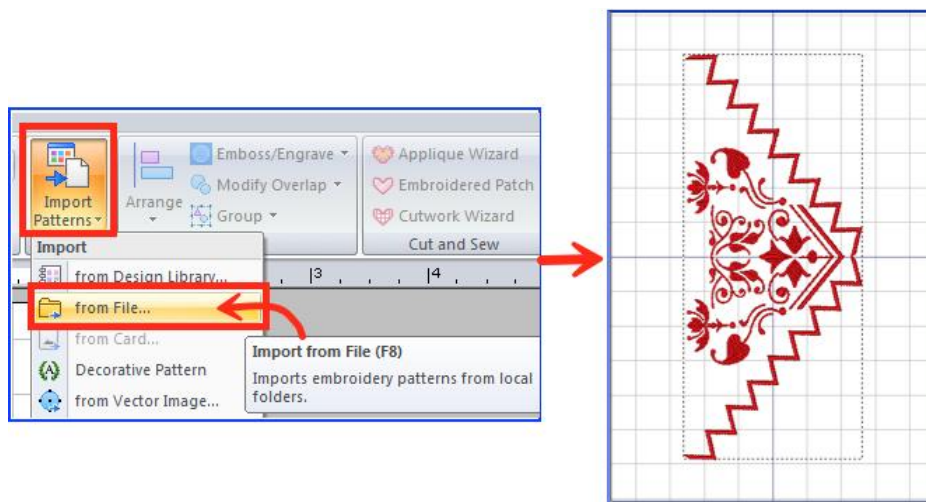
Import Patterns

Arrange

Emboss/Engrave

Modify Overlap

Group

Applique Wizard

Embroidered Patch

Cutwork Wizard

Cut and Sew

Import

from Design Library...

from File...

from Card...

Decorative Pattern

from Vector Image...

3

4

Import from File (F8)

Imports embroidery patterns from local folders.